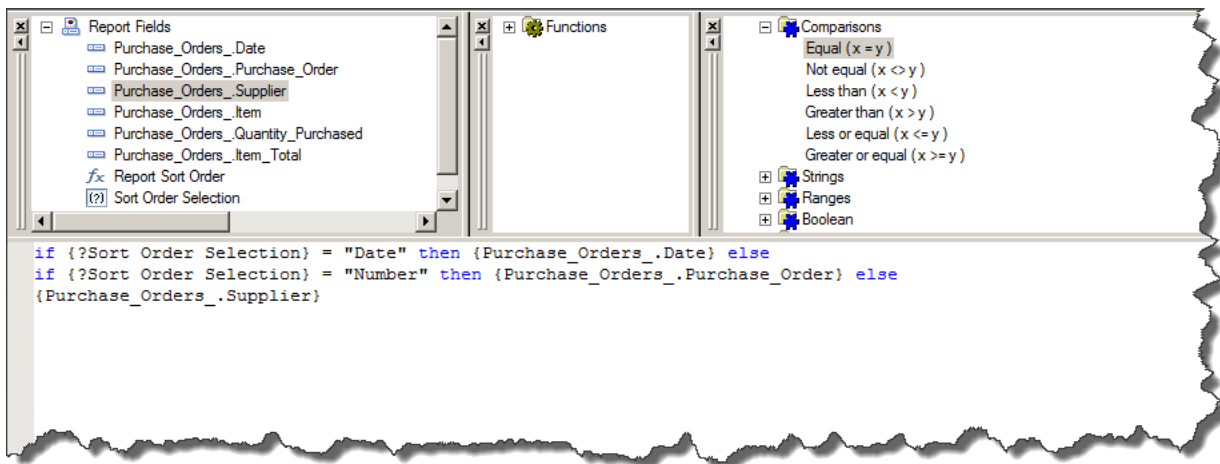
Report Fields
Purchase_Orders_.Date
Purchase_Orders_.Purchase_Order
Purchase_Orders_.Supplier
Purchase_Orders_.Item
Purchase_Orders_.Quantity_Purchased
Purchase_Orders_.Item_Total
$fx$ Report Sort Order
(?) Sort Order Selection

Functions

Comparisons
Equal (x = y)
Not equal (x <> y)
Less than (x < y)
Greater than (x > y)
Less or equal (x <= y)
Greater or equal (x >= y)
Strings
Ranges
Boolean

if {?Sort Order Selection} = "Date" then {Purchase_Orders_.Date} else
if {?Sort Order Selection} = "Number" then {Purchase_Orders_.Purchase_Order} else
{Purchase_Orders_.Supplier}